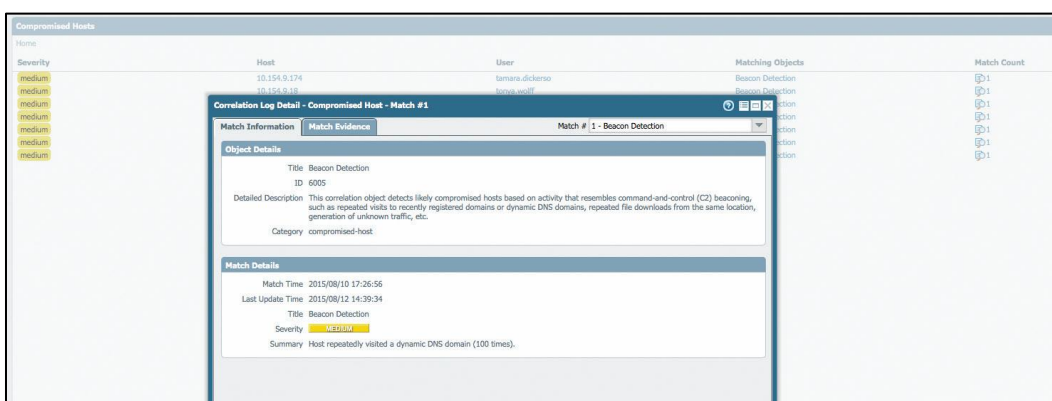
Compromised Hosts

Home

| Severity | Host | User | Matching Objects | Match Count |
|---|---|---|---|---|
| medium | 10.154.9.174 | tamara.dickerso | Beacon Detection | 1 |
| medium | 10.154.9.18 | tonya.wolff | Beacon Detection | 1 |
| medium | | | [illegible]ction | 1 |
| medium | | | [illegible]ction | 1 |
| medium | | | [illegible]ction | 1 |
| medium | | | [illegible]ction | 1 |
| medium | | | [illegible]ction | 1 |

Correlation Log Detail - Compromised Host - Match #1

Match Information | Match Evidence

Match # 1 - Beacon Detection

Object Details

Title Beacon Detection

ID 6005

Detailed Description This correlation object detects likely compromised hosts based on activity that resembles command-and-control (C2) beaconing, such as repeated visits to recently registered domains or dynamic DNS domains, repeated file downloads from the same location, generation of unknown traffic, etc.

Category compromised-host

Match Details

Match Time 2015/08/10 17:26:56

Last Update Time 2015/08/12 14:39:34

Title Beacon Detection

Severity MEDIUM

Summary Host repeatedly visited a dynamic DNS domain (100 times).